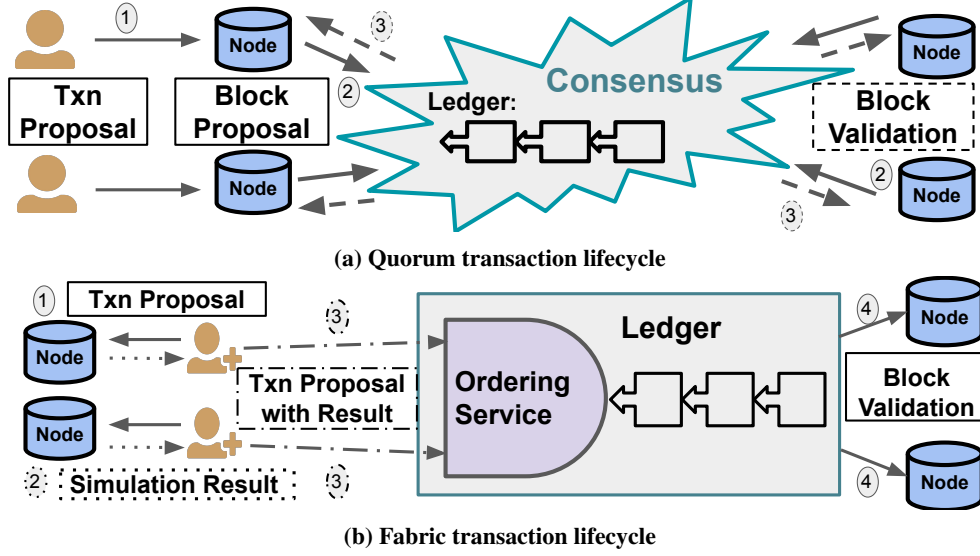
1
Node
3
Node
Consensus
2
Txn Proposal
Block Proposal
Ledger:
Block Validation
Node
Node
2
3
Node
(a) Quorum transaction lifecycle

1
Txn Proposal
3
Ledger
4
Node
Node
Ordering Service
Txn Proposal with Result
Block Validation
Node
2
Simulation Result
3
4
Node
(b) Fabric transaction lifecycle